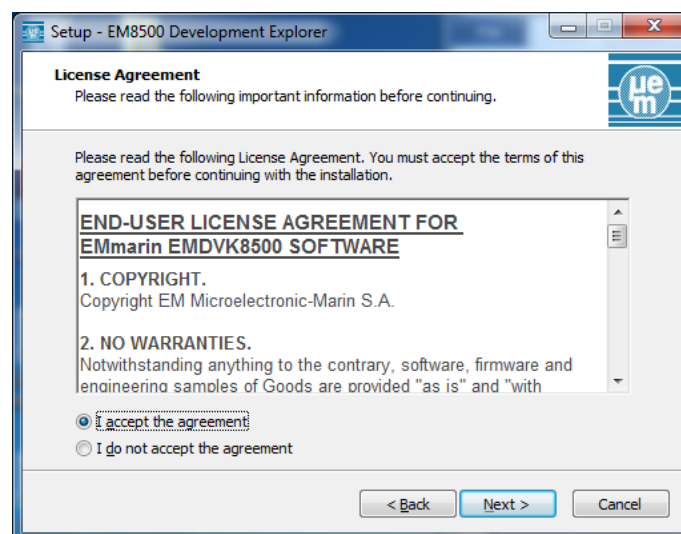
Setup - EM8500 Development Explorer

License Agreement
Please read the following important information before continuing.

em

Please read the following License Agreement. You must accept the terms of this agreement before continuing with the installation.

END-USER LICENSE AGREEMENT FOR EMmarin EMDVK8500 SOFTWARE

1. COPYRIGHT.
Copyright EM Microelectronic-Marin S.A.

2. NO WARRANTIES.
Notwithstanding anything to the contrary, software, firmware and engineering samples of Goods are provided "as is" and "with

I accept the agreement
I do not accept the agreement

< Back
Next >
Cancel